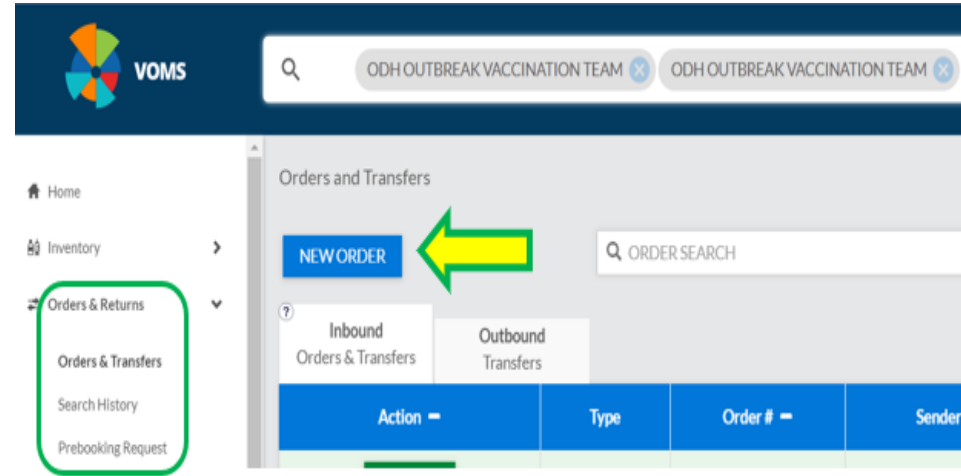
VOMS

ODH OUTBREAK VACCINATION TEAM ODH OUTBREAK VACCINATION TEAM

Home

Inventory

Orders & Returns

Orders & Transfers

Search History

Prebooking Request

Orders and Transfers

NEW ORDER

ORDER SEARCH

?

Inbound Orders & Transfers

Outbound Transfers

| Action ━ | Type | Order # ━ | Sender |
|---|---|---|---|